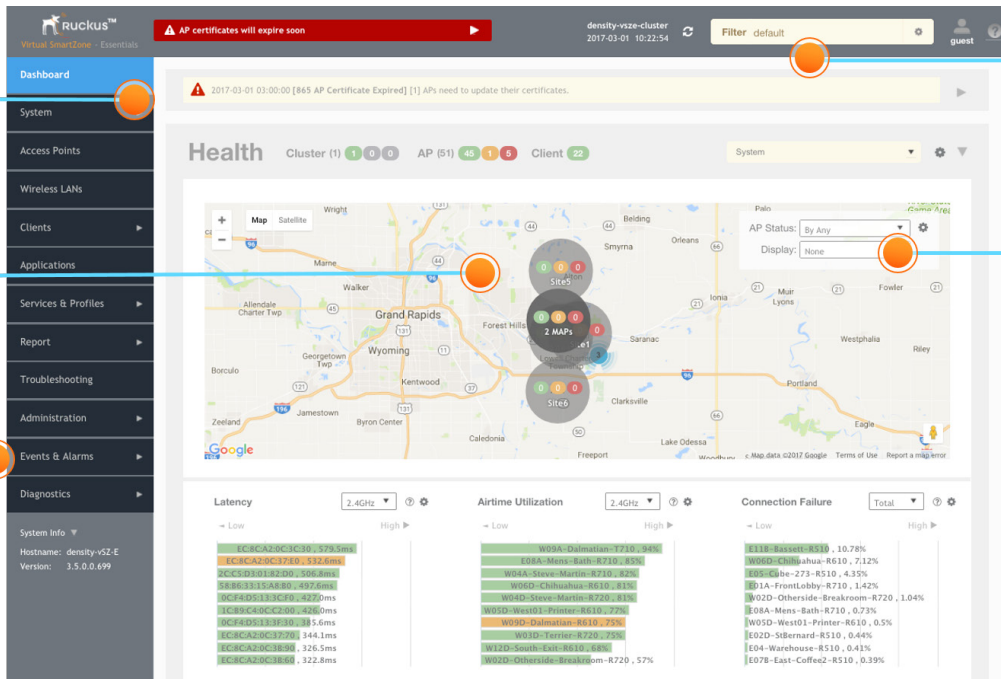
Ruckus™
Virtual SmartZone - Essentials

AP certificates will expire soon

density-vsze-cluster
2017-03-01 10:22:54

Filter default

guest

Dashboard
System
Access Points
Wireless LANs
Clients
Applications
Services & Profiles
Report
Troubleshooting
Administration
Events & Alarms
Diagnostics

System Info ▼
Hostname: density-vSZ-E
Version: 3.5.0.0.699

2017-03-01 03:00:00 [865 AP Certificate Expired] [1] APs need to update their certificates.

Health Cluster (1) 1 0 0 AP (51) 45 1 5 Client 22

System

Map Satellite

AP Status: By Any
Display: None

Wright Belding Orleans Smyrna Marne Walker Allendale Charter Twp Grand Rapids Forest Hills Georgetown Twp Wyoming Saranac Ionia Muir Lyons Fowler Westphalia Riley Borculo Kentwood Portland Zeeland Jamestown Byron Center Clarksville Caledonia Lake Odessa Freeport Eagle Palo

Site5
2 MAPs
Site6

Google
Map data ©2017 Google Terms of Use Report a map error

Latency 2.4GHz
Low High
EC:8C:A2:0C:3C:30 , 579.5ms
EC:8C:A2:0C:37:E0 , 532.6ms
2C:C5:D3:01:B2:D0 , 506.8ms
58:B6:33:15:A8:B0 , 497.6ms
0C:F4:D5:13:3C:F0 , 427.0ms
1C:B9:C4:0C:C2:00 , 426.0ms
0C:F4:D5:13:3F:30 , 385.6ms
EC:8C:A2:0C:37:70 , 344.1ms
EC:8C:A2:0C:38:90 , 326.5ms
EC:8C:A2:0C:38:60 , 322.8ms

Airtime Utilization 2.4GHz
Low High
W09A-Dalmatian-T710 , 94%
E08A-Mens-Bath-R710 , 85%
W04A-Steve-Martin-R710 , 82%
W06D-Chihuahua-R610 , 81%
W04D-Steve-Martin-R720 , 81%
W05D-West01-Printer-R610 , 77%
W09D-Dalmatian-R610 , 75%
W03D-Terrier-R720 , 75%
W12D-South-Exit-R610 , 68%
W02D-Otherside-Breakroom-R720 , 57%

Connection Failure Total
Low High
E11B-Bassett-R510 , 10.78%
W06D-Chihuahua-R610 , 7.12%
E05-Cube-273-R510 , 4.35%
E01A-FrontLobby-R710 , 1.42%
W02D-Otherside-Breakroom-R720 , 1.04%
E08A-Mens-Bath-R710 , 0.73%
W05D-West01-Printer-R610 , 0.5%
E02D-StBernard-R510 , 0.44%
E04-Warehouse-R510 , 0.41%
E07B-East-Coffee2-R510 , 0.39%